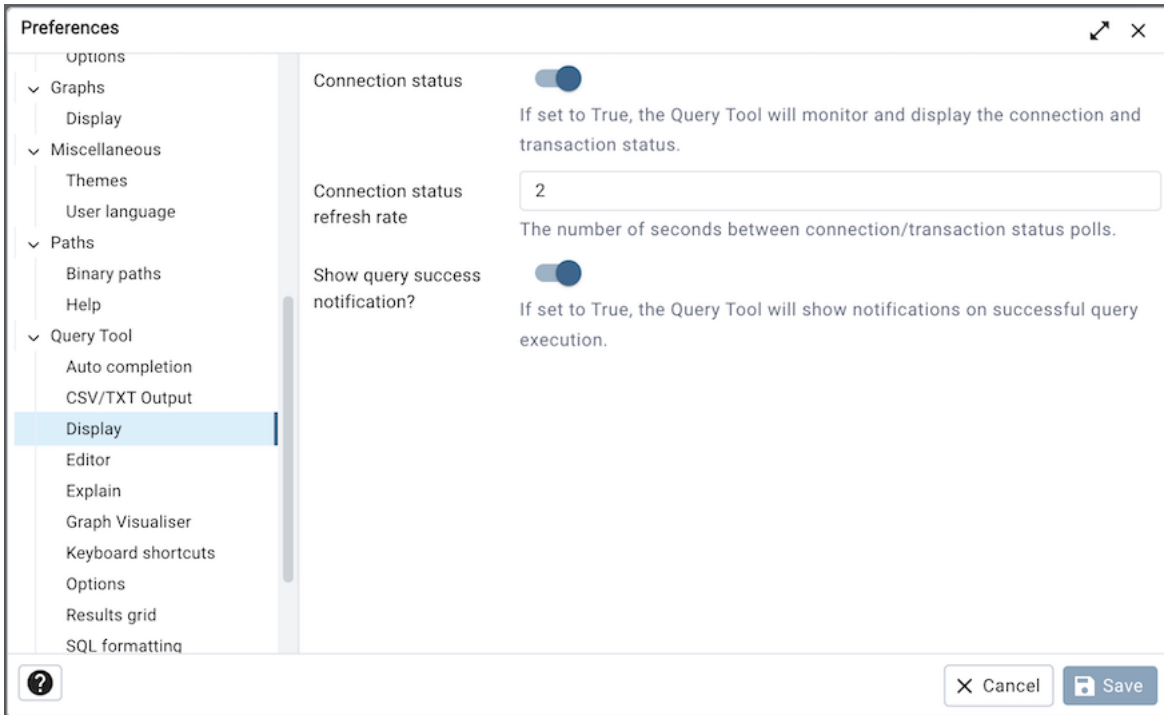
Preferences

Options
Graphs
Display
Miscellaneous
Themes
User language
Paths
Binary paths
Help
Query Tool
Auto completion
CSV/TXT Output
Display
Editor
Explain
Graph Visualiser
Keyboard shortcuts
Options
Results grid
SQL formatting

Connection status

If set to True, the Query Tool will monitor and display the connection and transaction status.

Connection status refresh rate

2

The number of seconds between connection/transaction status polls.

Show query success notification?

If set to True, the Query Tool will show notifications on successful query execution.

?

Cancel

Save